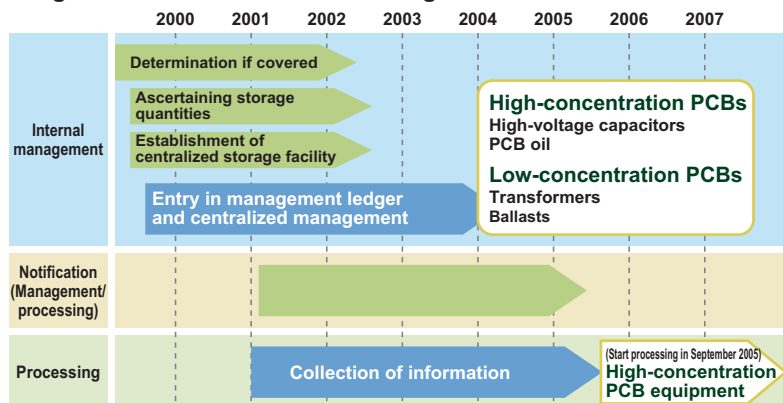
2000 2001 2002 2003 2004 2005 2006 2007

Internal management

Determination if covered

Ascertaining storage quantities

Establishment of centralized storage facility

Entry in management ledger and centralized management

High-concentration PCBs
High-voltage capacitors
PCB oil

Low-concentration PCBs
Transformers
Ballasts

Notification (Management/ processing)

Processing

Collection of information

(Start processing in September 2005)
High-concentration PCB equipment